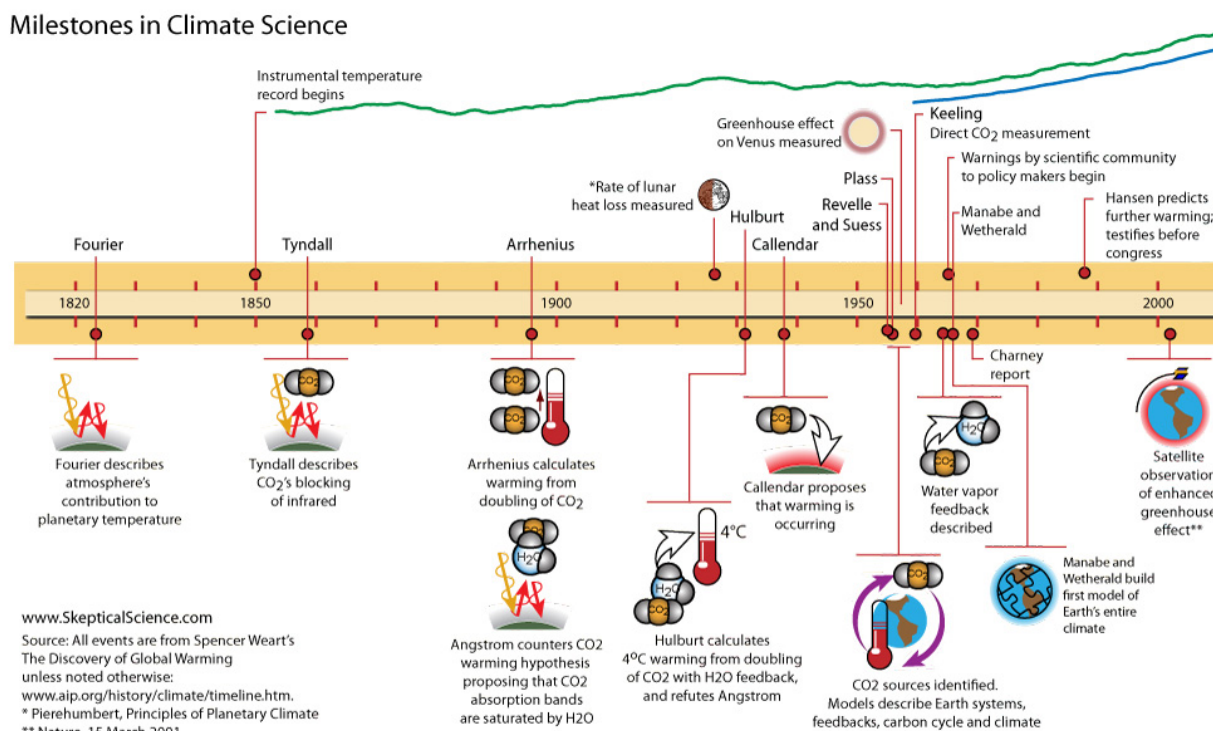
Milestones in Climate Science

Instrumental temperature record begins

Greenhouse effect on Venus measured

Keeling
Direct $CO_2$ measurement

Warnings by scientific community to policy makers begin

*Rate of lunar heat loss measured

Plass

Revelle and Suess

Hansen predicts further warming; testifies before congress

Manabe and Wetherald

Hulburt

Callendar

Fourier

Tyndall

Arrhenius

1820

1850

1900

1950

2000

Charney report

$CO_2$

Fourier describes atmosphere's contribution to planetary temperature

Tyndall describes $CO_2$'s blocking of infrared

Arrhenius calculates warming from doubling of $CO_2$

Callendar proposes that warming is occurring

$H_2O$

Water vapor feedback described

Satellite observation of enhanced greenhouse effect**

4°C

Hulburt calculates 4°C warming from doubling of CO2 with H2O feedback, and refutes Angstrom

Angstrom counters CO2 warming hypothesis proposing that CO2 absorption bands are saturated by H2O

Manabe and Wetherald build first model of Earth's entire climate

CO2 sources identified. Models describe Earth systems, feedbacks, carbon cycle and climate

www.SkepticalScience.com
Source: All events are from Spencer Weart's The Discovery of Global Warming unless noted otherwise: www.aip.org/history/climate/timeline.htm.
* Pierehumbert, Principles of Planetary Climate
** Nature, 15 March 2001